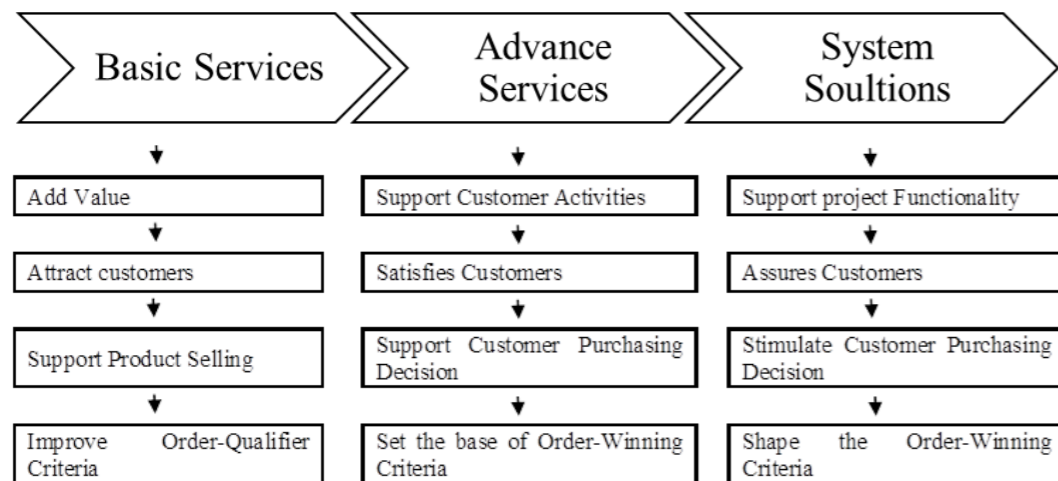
Basic Services

Add Value

Attract customers

Support Product Selling

Improve Order-Qualifier Criteria

Advance Services

Support Customer Activities

Satisfies Customers

Support Customer Purchasing Decision

Set the base of Order-Winning Criteria

System Soultions

Support project Functionality

Assures Customers

Stimulate Customer Purchasing Decision

Shape the Order-Winning Criteria